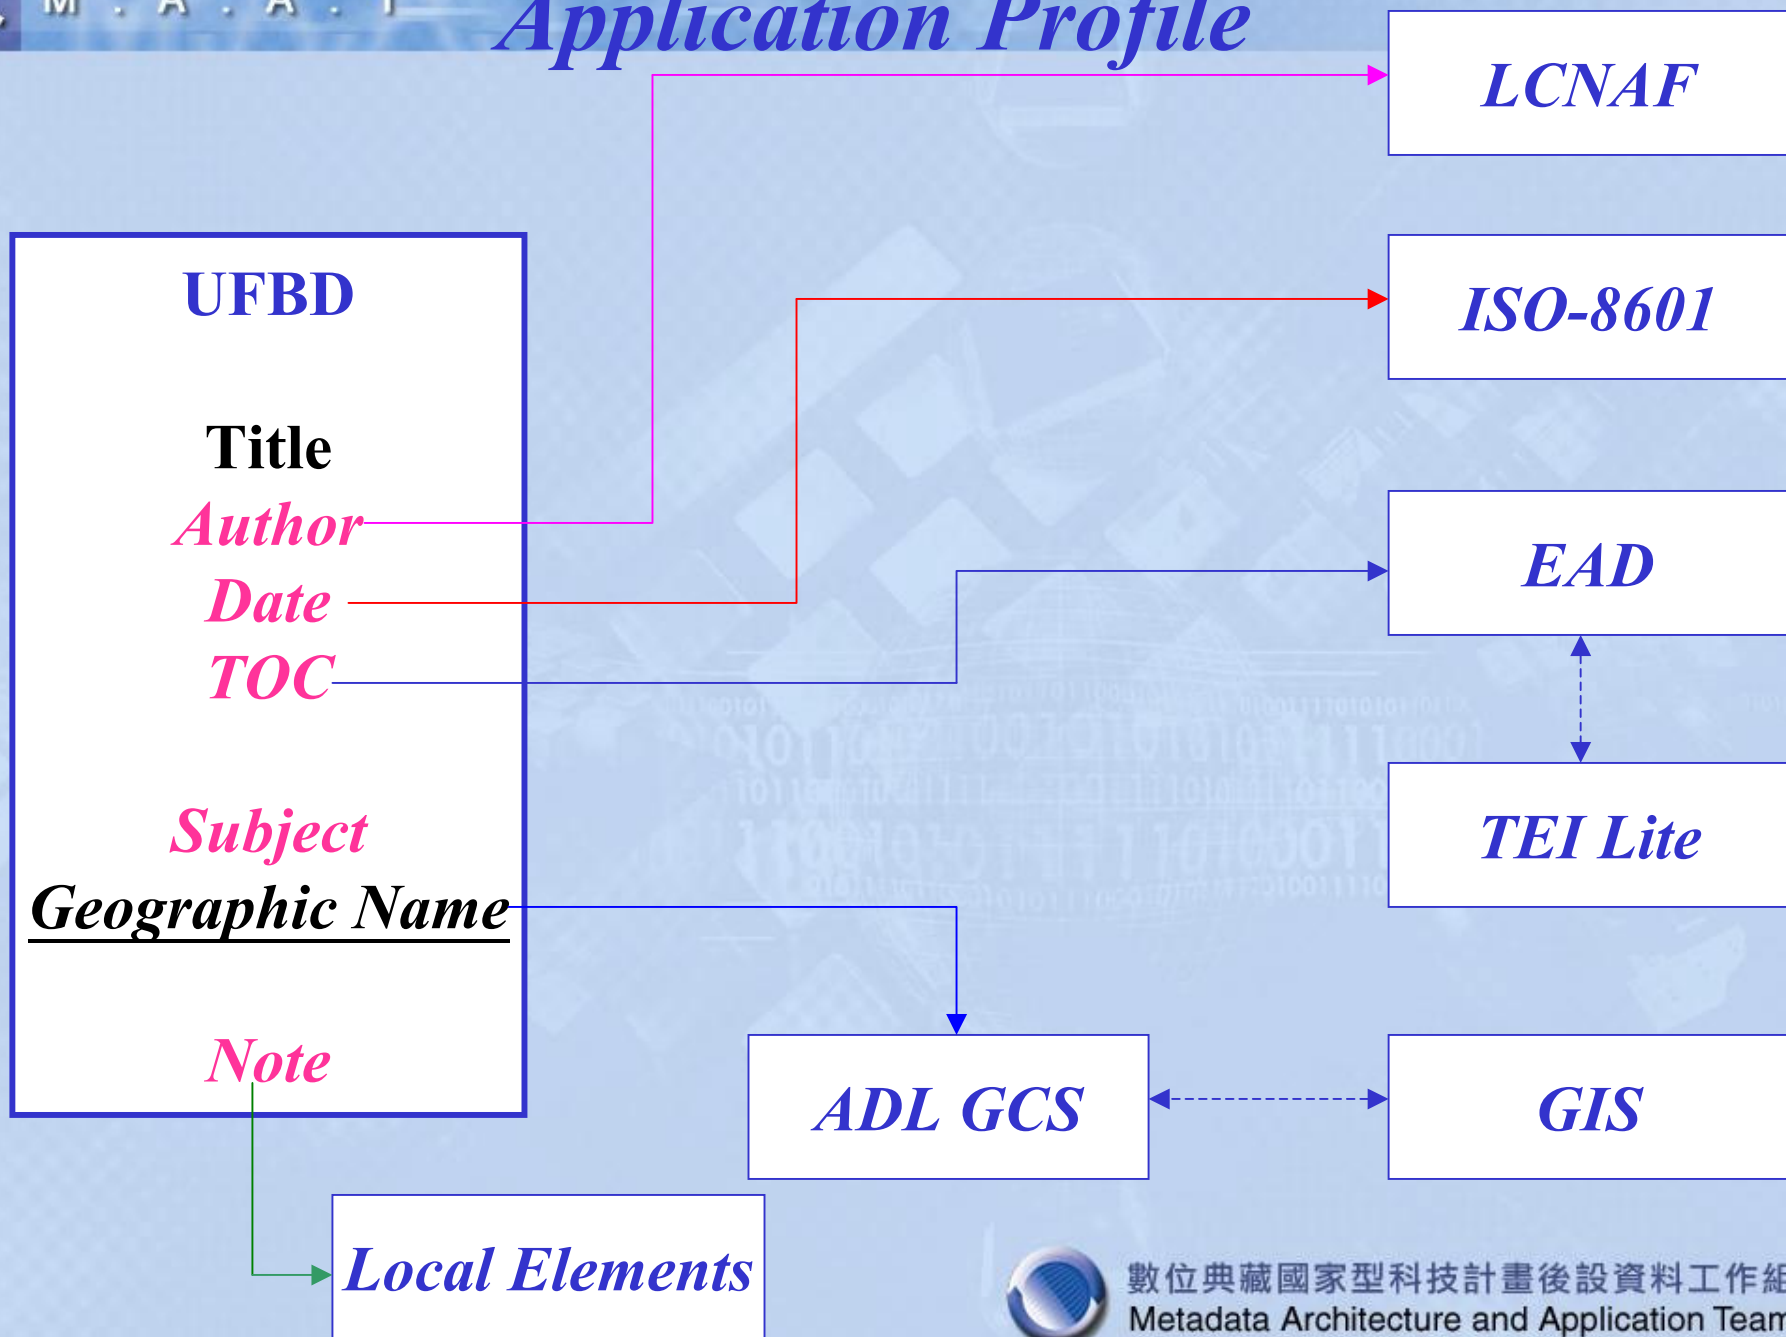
M . A . A . T

Application Profile

LCNAF

UFBD

Title

Author

Date

TOC

Subject

Geographic Name

Note

ISO-8601

EAD

TEI Lite

ADL GCS

GIS

Local Elements

數位典藏國家型科技計畫後設資料工作組

Metadata Architecture and Application Team